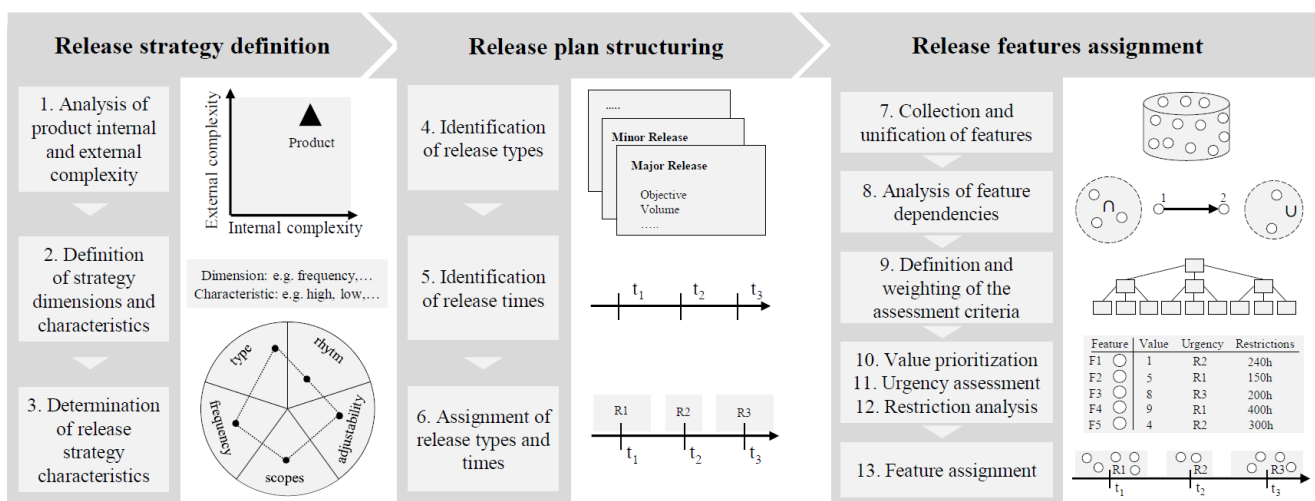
Release strategy definition

1. Analysis of product internal and external complexity

External complexity

Product

Internal complexity

2. Definition of strategy dimensions and characteristics

Dimension: e.g. frequency,…
Characteristic: e.g. high, low,…

3. Determination of release strategy characteristics

type

rhytm

adjustability

scopes

frequency

Release plan structuring

4. Identification of release types

.....

Minor Release

Major Release

Objective
Volume
…..

5. Identification of release times

$t_1$ $t_2$ $t_3$

6. Assignment of release types and times

R1 R2 R3

$t_1$ $t_2$ $t_3$

Release features assignment

7. Collection and unification of features

8. Analysis of feature dependencies

$\cap$ 1 2 $\cup$

9. Definition and weighting of the assessment criteria

10. Value prioritization
11. Urgency assessment
12. Restriction analysis

| Feature | Value | Urgency | Restrictions |
|---|---|---|---|
| F1 | 1 | R2 | 240h |
| F2 | 5 | R1 | 150h |
| F3 | 8 | R3 | 200h |
| F4 | 9 | R1 | 400h |
| F5 | 4 | R2 | 300h |

13. Feature assignment

R1 R2 R3

$t_1$ $t_2$ $t_3$